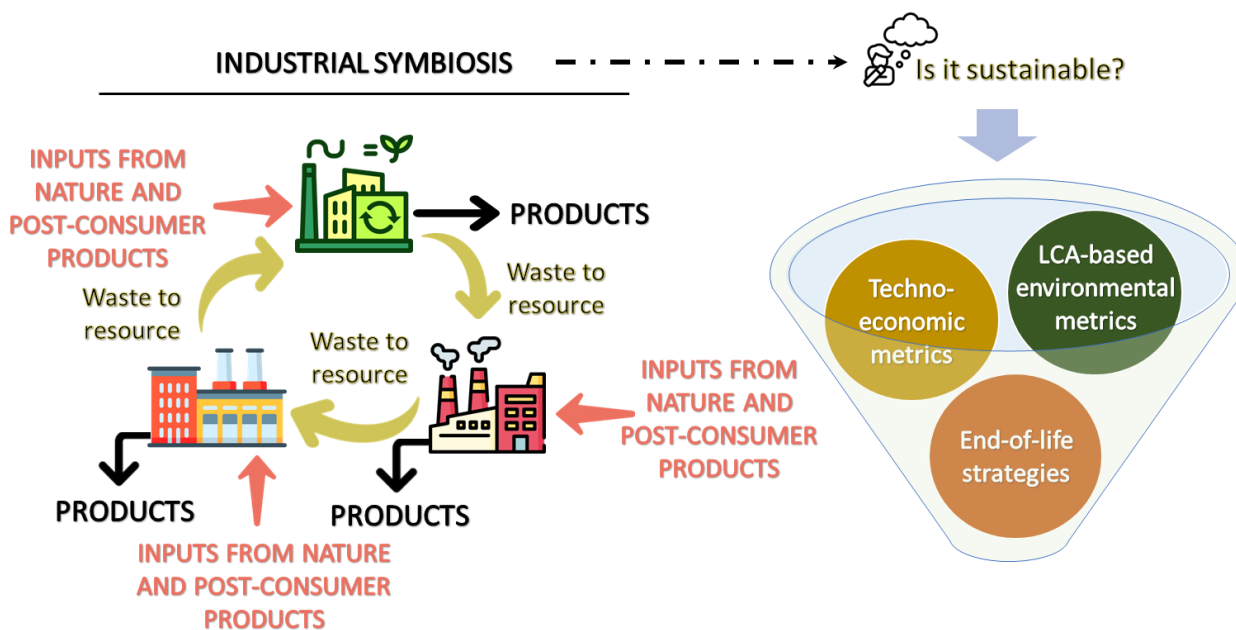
INDUSTRIAL SYMBIOSIS

Is it sustainable?

INPUTS FROM NATURE AND POST-CONSUMER PRODUCTS

PRODUCTS

Waste to resource

Waste to resource

Waste to resource

INPUTS FROM NATURE AND POST-CONSUMER PRODUCTS

PRODUCTS

PRODUCTS

INPUTS FROM NATURE AND POST-CONSUMER PRODUCTS

Techno-economic metrics

LCA-based environmental metrics

End-of-life strategies